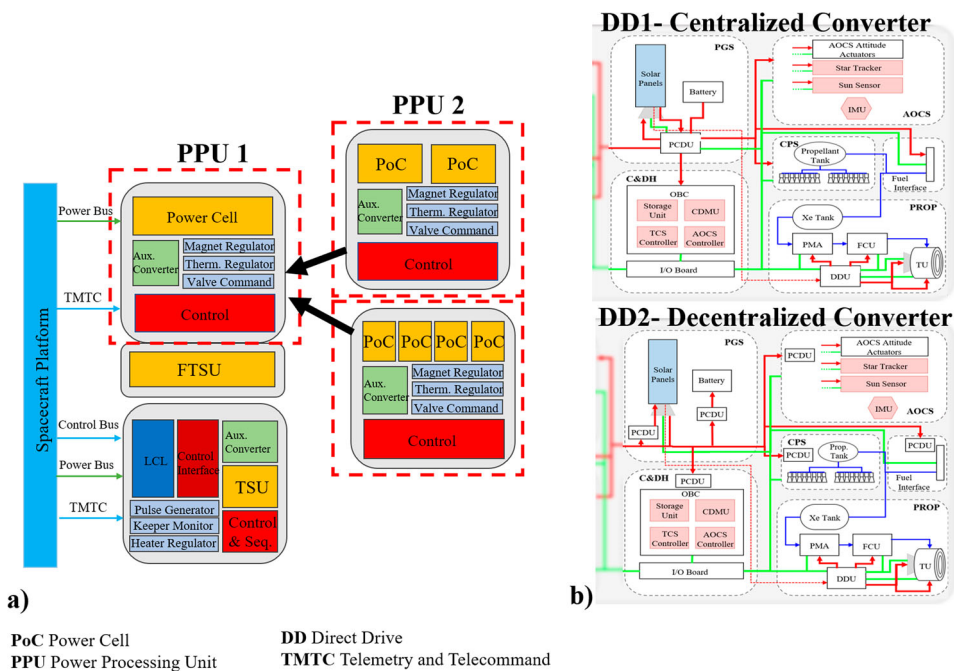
PPU 2

PoC PoC

Aux. Converter

Magnet Regulator

Therm. Regulator

Valve Command

Control

PPU 1

Spacecraft Platform

Power Bus

Power Cell

Aux. Converter

Magnet Regulator

Therm. Regulator

Valve Command

TMTC

Control

PoC PoC PoC PoC

Aux. Converter

Magnet Regulator

Therm. Regulator

Valve Command

Control

FTSU

Control Bus

Power Bus

LCL

Control Interface

Aux. Converter

TSU

TMTC

Pulse Generator

Keeper Monitor

Heater Regulator

Control & Seq.

a)

DD1- Centralized Converter

PGS

Solar Panels

Battery

PCDU

AOCS Attitude Actuators

Star Tracker

Sun Sensor

IMU

AOCS

CPS

Propellant Tank

Fuel Interface

C&DH

OBC

Storage Unit

CDMU

TCS Controller

AOCS Controller

PROP

Xe Tank

PMA

FCU

I/O Board

DDU

TU

DD2- Decentralized Converter

PGS

Solar Panels

Battery

PCDU

PCDU

PCDU

AOCS Attitude Actuators

Star Tracker

Sun Sensor

IMU

AOCS

CPS

PCDU

Prop. Tank

PCDU

Fuel Interface

C&DH

PCDU

OBC

Storage Unit

CDMU

TCS Controller

AOCS Controller

PROP

Xe Tank

PMA

FCU

I/O Board

DDU

TU

b)

PoC Power Cell

PPU Power Processing Unit

DD Direct Drive

TMTC Telemetry and Telecommand